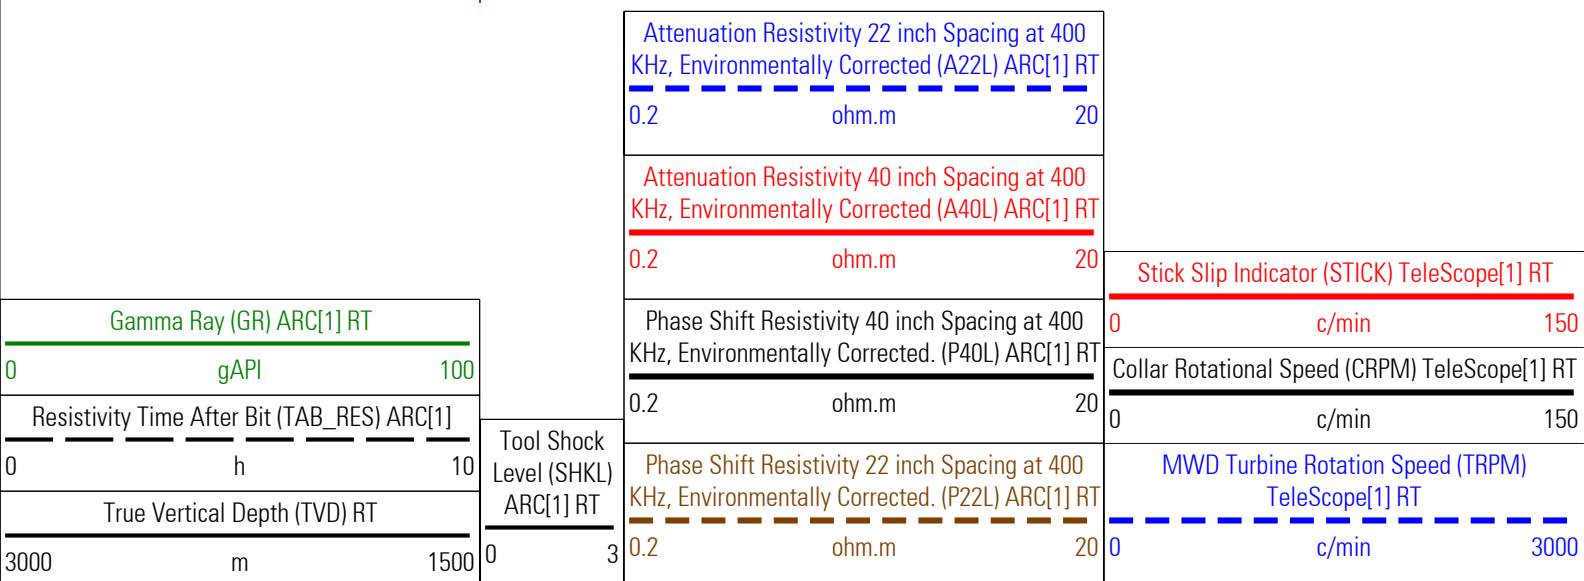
Gamma Ray (GR) ARC[1] RT

0 gAPI 100

Resistivity Time After Bit (TAB_RES) ARC[1]

0 h 10

True Vertical Depth (TVD) RT

3000 m 1500

Tool Shock Level (SHKL) ARC[1] RT

0 3

Attenuation Resistivity 22 inch Spacing at 400 KHz, Environmentally Corrected (A22L) ARC[1] RT

0.2 ohm.m 20

Attenuation Resistivity 40 inch Spacing at 400 KHz, Environmentally Corrected (A40L) ARC[1] RT

0.2 ohm.m 20

Phase Shift Resistivity 40 inch Spacing at 400 KHz, Environmentally Corrected. (P40L) ARC[1] RT

0.2 ohm.m 20

Phase Shift Resistivity 22 inch Spacing at 400 KHz, Environmentally Corrected. (P22L) ARC[1] RT

0.2 ohm.m 20

Stick Slip Indicator (STICK) TeleScope[1] RT

0 c/min 150

Collar Rotational Speed (CRPM) TeleScope[1] RT

0 c/min 150

MWD Turbine Rotation Speed (TRPM) TeleScope[1] RT

0 c/min 3000